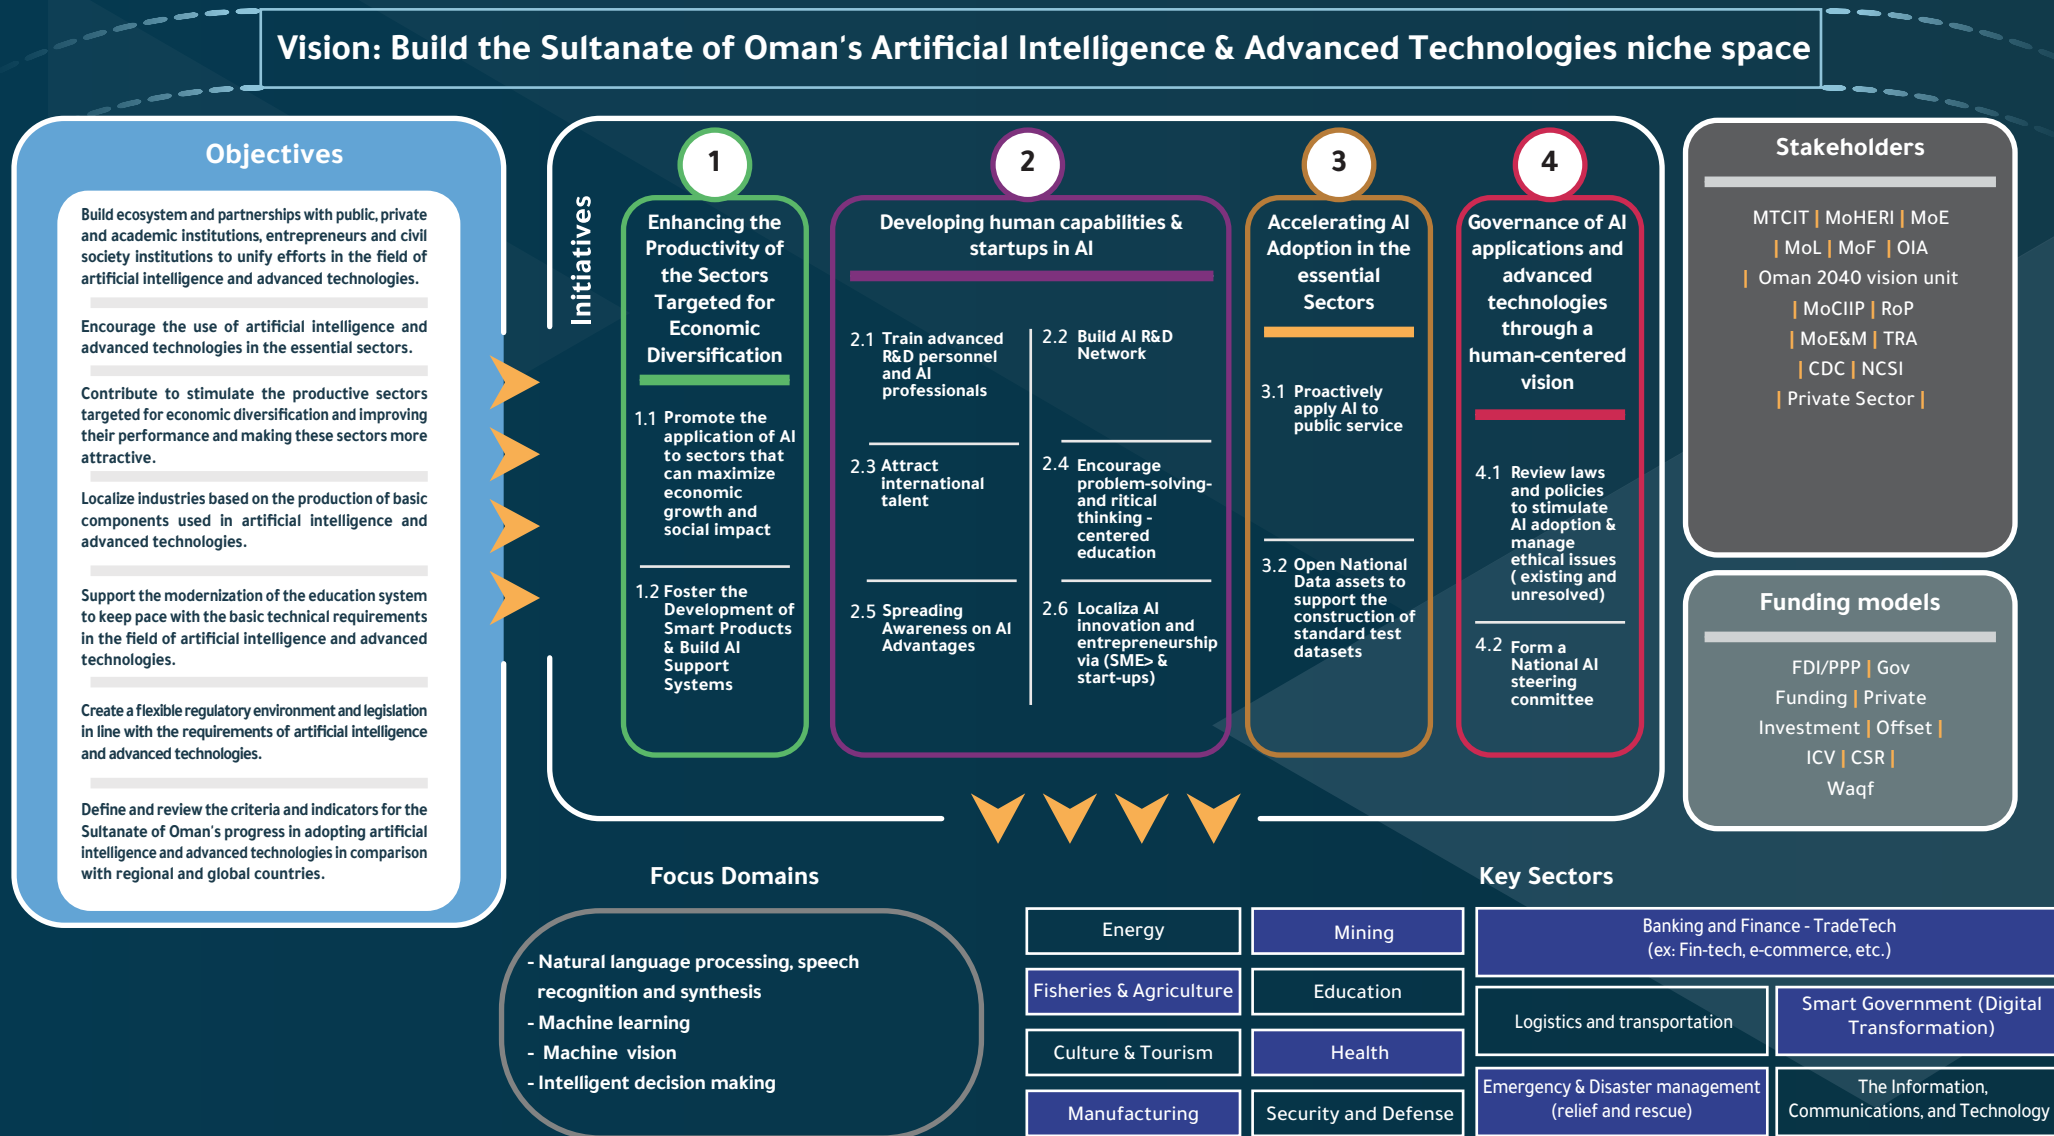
Vision: Build the Sultanate of Oman's Artificial Intelligence & Advanced Technologies niche space

Objectives

Build ecosystem and partnerships with public, private and academic institutions, entrepreneurs and civil society institutions to unify efforts in the field of artificial intelligence and advanced technologies.

Encourage the use of artificial intelligence and advanced technologies in the essential sectors.

Contribute to stimulate the productive sectors targeted for economic diversification and improving their performance and making these sectors more attractive.

Localize industries based on the production of basic components used in artificial intelligence and advanced technologies.

Support the modernization of the education system to keep pace with the basic technical requirements in the field of artificial intelligence and advanced technologies.

Create a flexible regulatory environment and legislation in line with the requirements of artificial intelligence and advanced technologies.

Define and review the criteria and indicators for the Sultanate of Oman's progress in adopting artificial intelligence and advanced technologies in comparison with regional and global countries.

Initiatives

1
Enhancing the Productivity of the Sectors Targeted for Economic Diversification

1.1 Promote the application of AI to sectors that can maximize economic growth and social impact

1.2 Foster the Development of Smart Products & Build AI Support Systems

2
Developing human capabilities & startups in AI

2.1 Train advanced R&D personnel and AI professionals

2.2 Build AI R&D Network

2.3 Attract international talent

2.4 Encourage problem-solving- and ritical thinking - centered education

2.5 Spreading Awareness on AI Advantages

2.6 Localiza AI innovation and entrepreneurship via (SME> & start-ups)

3
Accelerating AI Adoption in the essential Sectors

3.1 Proactively apply AI to public service

3.2 Open National Data assets to support the construction of standard test datasets

4
Governance of AI applications and advanced technologies through a human-centered vision

4.1 Review laws and policies to stimulate AI adoption & manage ethical issues ( existing and unresolved)

4.2 Form a National AI steering committee

Stakeholders

MTCIT | MoHERI | MoE | MoL | MoF | OIA | Oman 2040 vision unit | MoCIIP | RoP | MoE&M | TRA | CDC | NCSI | Private Sector |

Funding models

FDI/PPP | Gov Funding | Private Investment | Offset | ICV | CSR | Waqf

Focus Domains

- Natural language processing, speech recognition and synthesis
- Machine learning
- Machine vision
- Intelligent decision making

Key Sectors

Energy
Mining
Banking and Finance - TradeTech (ex: Fin-tech, e-commerce, etc.)
Fisheries & Agriculture
Education
Logistics and transportation
Smart Government (Digital Transformation)
Culture & Tourism
Health
Manufacturing
Security and Defense
Emergency & Disaster management (relief and rescue)
The Information, Communications, and Technology